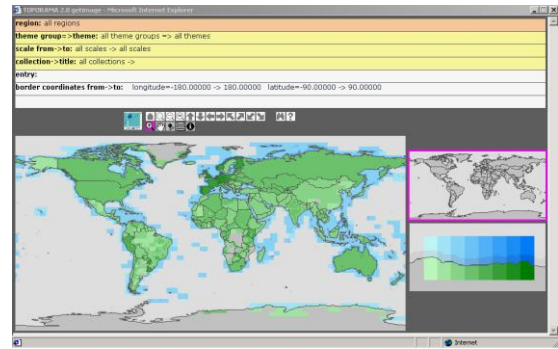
TOPORAMA 2.0 getimage - Microsoft Internet Explorer

region: all regions

theme group=>theme: all theme groups => all themes

scale from->to: all scales -> all scales

collection->title: all collections ->

entry:

border coordinates from->to: longitude=-180.00000 -> 180.00000 latitude=-90.00000 -> 90.00000

Internet